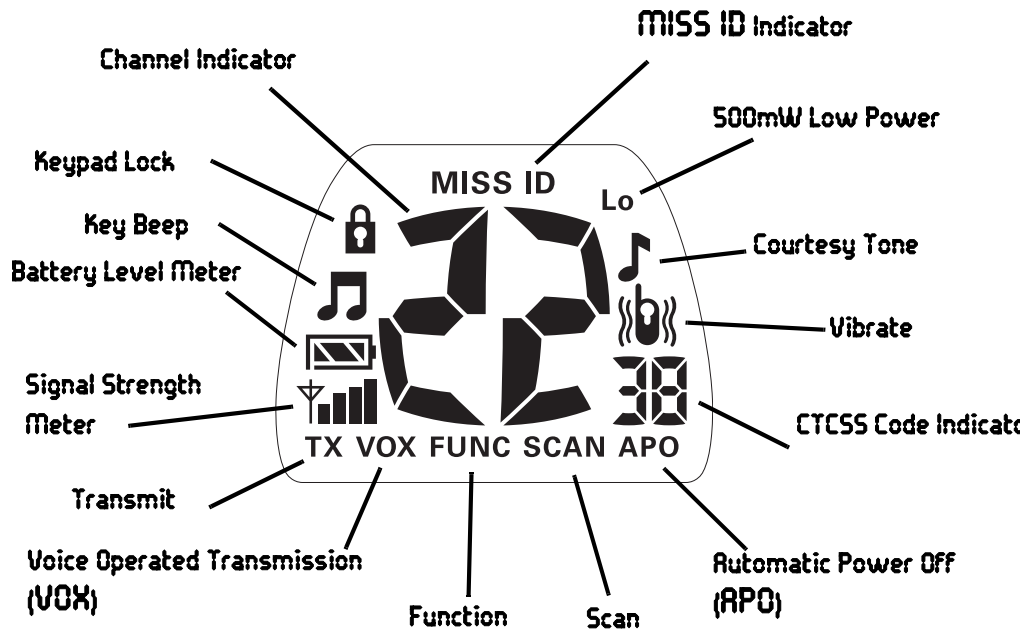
MISS ID Indicator

Channel Indicator

500mW Low Power

Keypad Lock

MISS ID

Lo

Key Beep

Courtesy Tone

Battery Level Meter

22

Vibrate

Signal Strength Meter

38

CTCSS Code Indicato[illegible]

TX VOX FUNC SCAN APO

Transmit

Voice Operated Transmission (VOX)

Function

Scan

Automatic Power Off (APO)